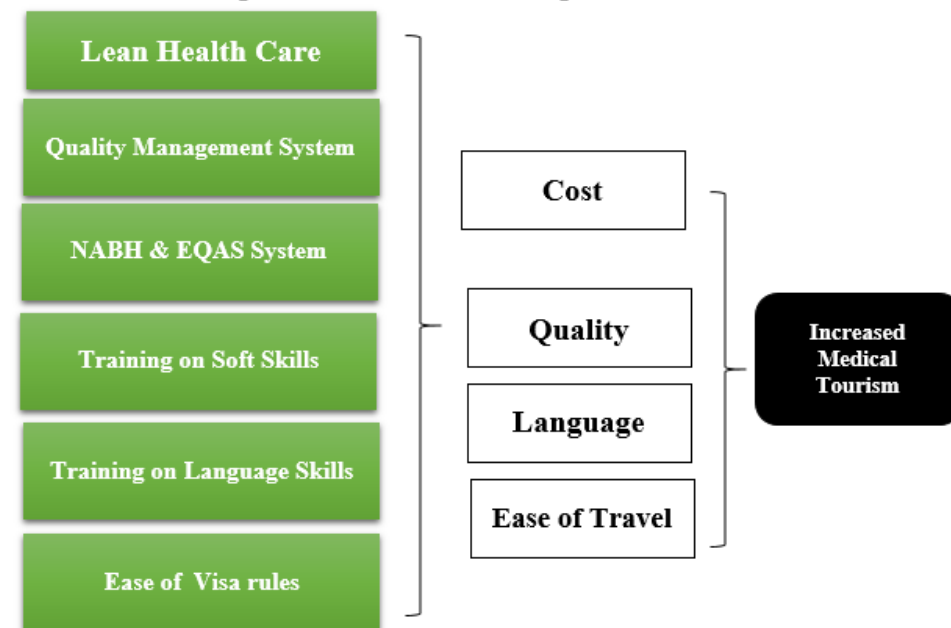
Lean Health Care

Quality Management System

NABH & EQAS System

Training on Soft Skills

Training on Language Skills

Ease of Visa rules

Cost

Quality

Language

Ease of Travel

Increased Medical Tourism